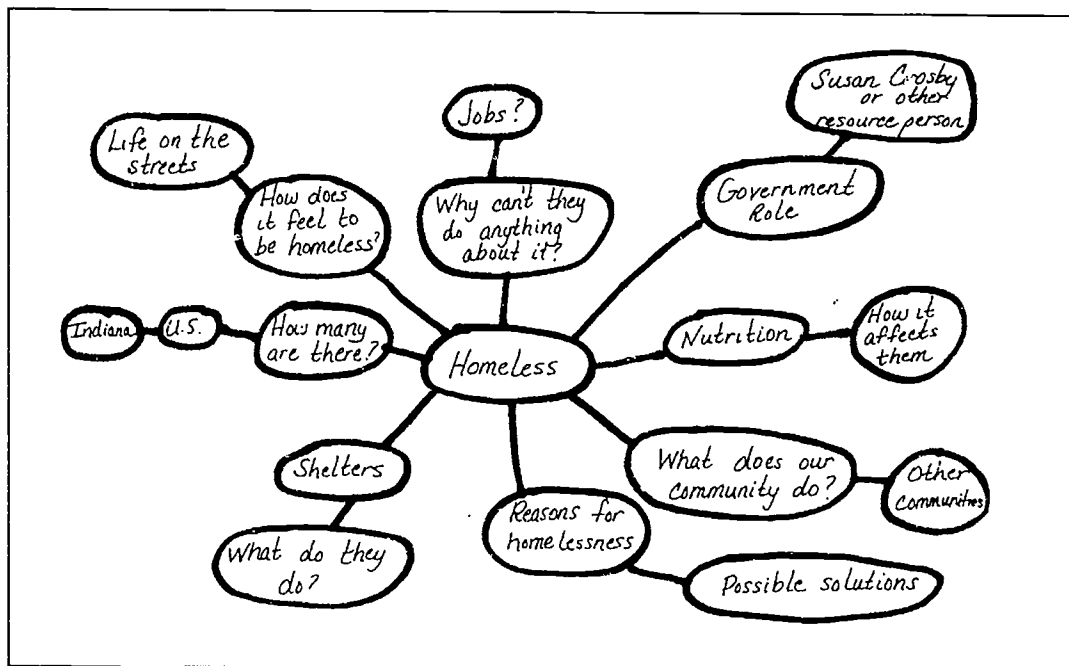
Homeless

Jobs?

Why can't they do anything about it?

Life on the streets

How does it feel to be homeless?

Susan Crosby or other resource person

Government Role

Indiana

U.S.

How many are there?

Nutrition

How it affects them

Shelters

What do they do?

Reasons for homelessness

Possible solutions

What does our community do?

Other Communities